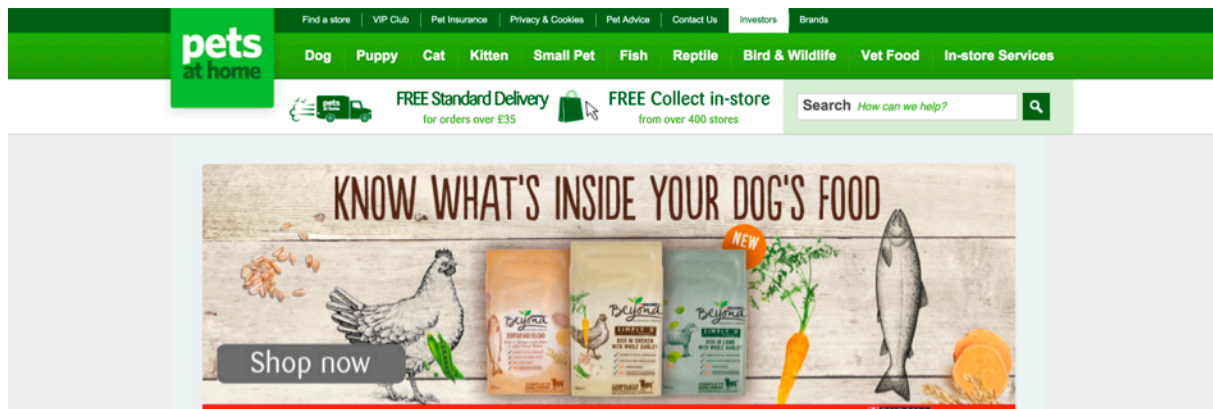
Find a store | VIP Club | Pet Insurance | Privacy & Cookies | Pet Advice | Contact Us | Investors | Brands

pets at home

Dog | Puppy | Cat | Kitten | Small Pet | Fish | Reptile | Bird & Wildlife | Vet Food | In-store Services

pets at home

FREE Standard Delivery
for orders over £35

FREE Collect in-store
from over 400 stores

Search How can we help?

KNOW WHAT'S INSIDE YOUR DOG'S FOOD

NEW

Beyond

Beyond
SIMPLY 9
RICH IN CHICKEN WITH WHOLE BARLEY

Beyond
SIMPLY 9
RICH IN LAMB WITH WHOLE BARLEY

Shop now